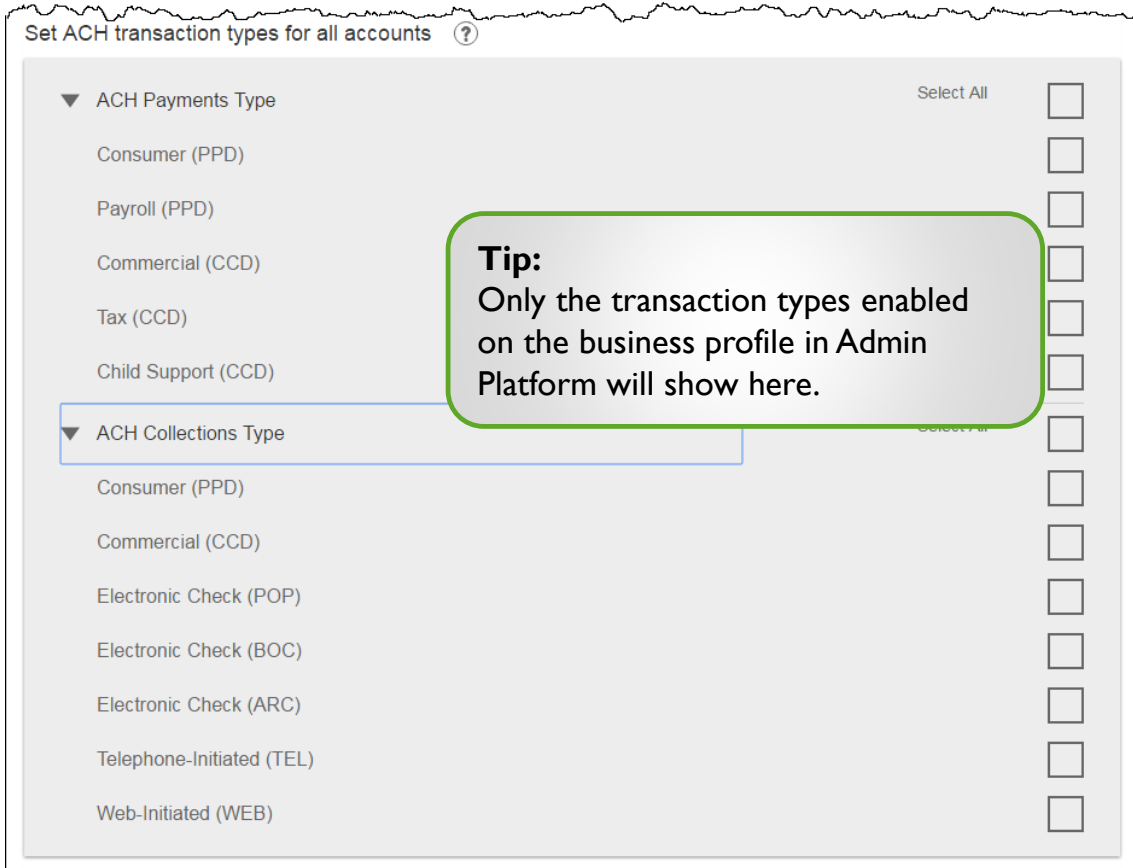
Set ACH transaction types for all accounts ?

ACH Payments Type

Select All

Consumer (PPD)

Payroll (PPD)

Commercial (CCD)

Tax (CCD)

Child Support (CCD)

Tip:
Only the transaction types enabled on the business profile in Admin Platform will show here.

ACH Collections Type

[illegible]

Consumer (PPD)

Commercial (CCD)

Electronic Check (POP)

Electronic Check (BOC)

Electronic Check (ARC)

Telephone-Initiated (TEL)

Web-Initiated (WEB)